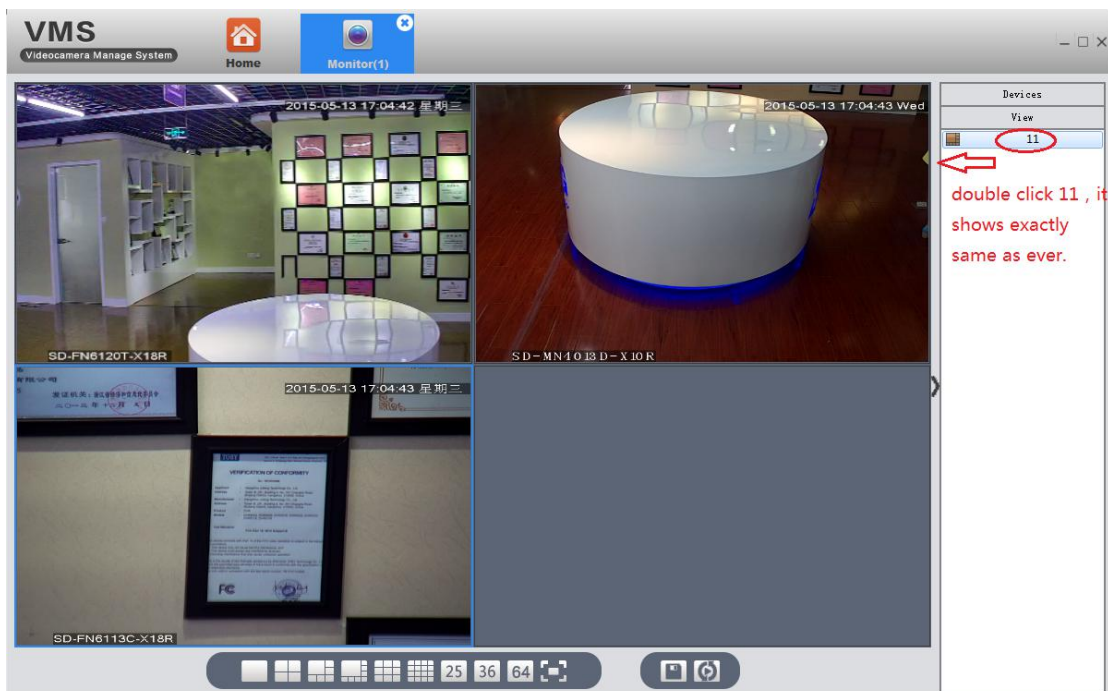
VMS
Videocamera Manage System

Home

Monitor(1)

2015-05-13 17:04:42 星期三

SD-FN6120T-X18R

2015-05-13 17:04:43 Wed

SD-MN4013D-X10R

2015-05-13 17:04:43 星期三

VERIFICATION OF CONFORMITY

SD-FN6113C-X18R

Devices

View

11

double click 11 , it shows exactly same as ever.

25 36 64